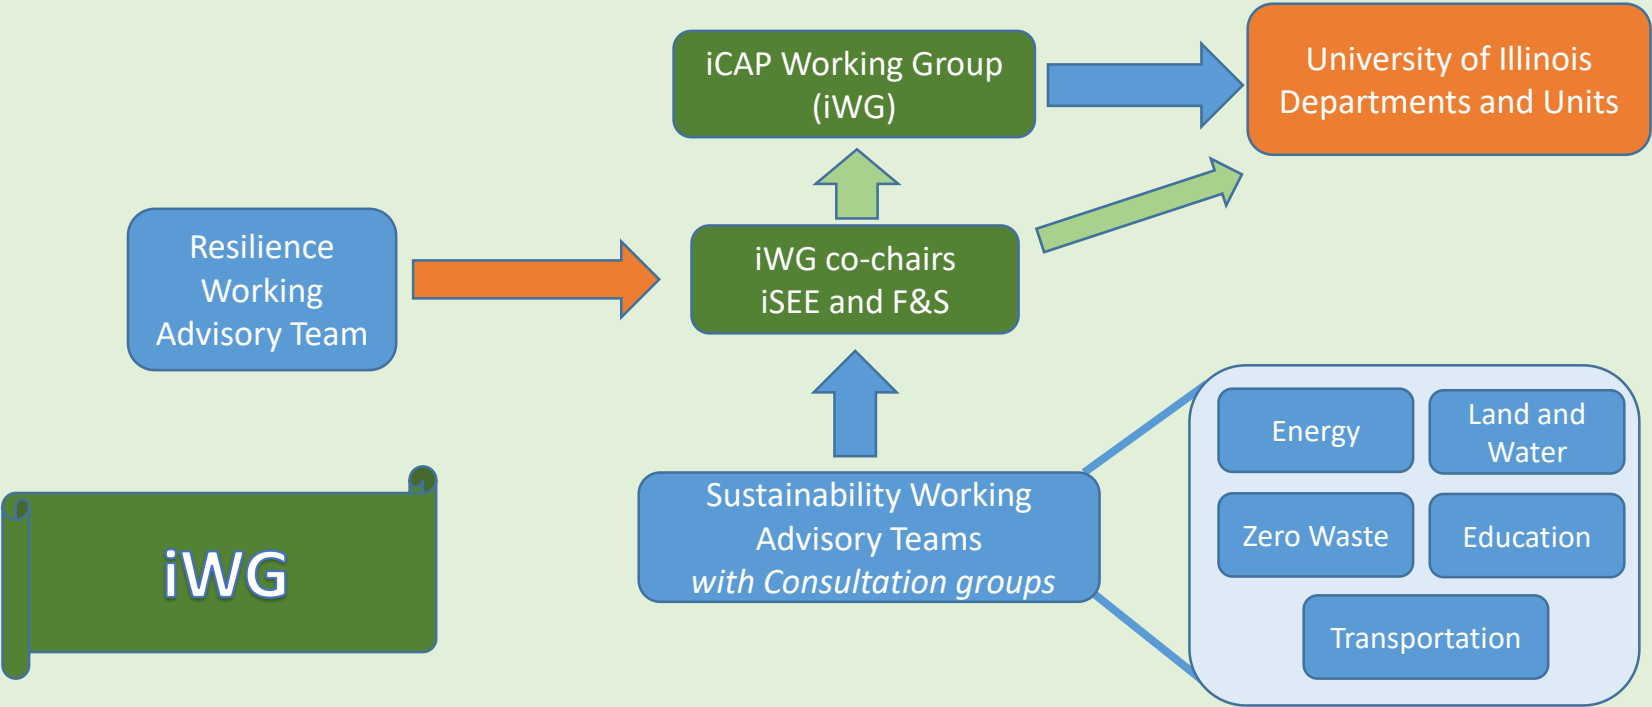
iCAP Working Group (iWG)

University of Illinois Departments and Units

Resilience Working Advisory Team

iWG co-chairs iSEE and F&S

iWG

Sustainability Working Advisory Teams *with Consultation groups*

Energy

Land and Water

Zero Waste

Education

Transportation